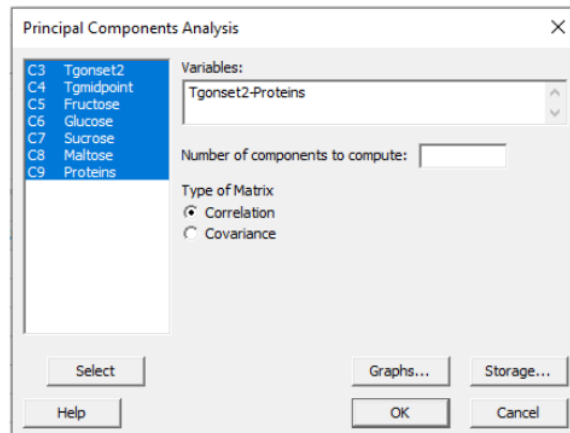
Principal Components Analysis

C3 Tgonset2
C4 Tgmidpoint
C5 Fructose
C6 Glucose
C7 Sucrose
C8 Maltose
C9 Proteins

Variables:
Tgonset2-Proteins

Number of components to compute:

Type of Matrix
Correlation
Covariance

Select
Help
Graphs...
Storage...
OK
Cancel